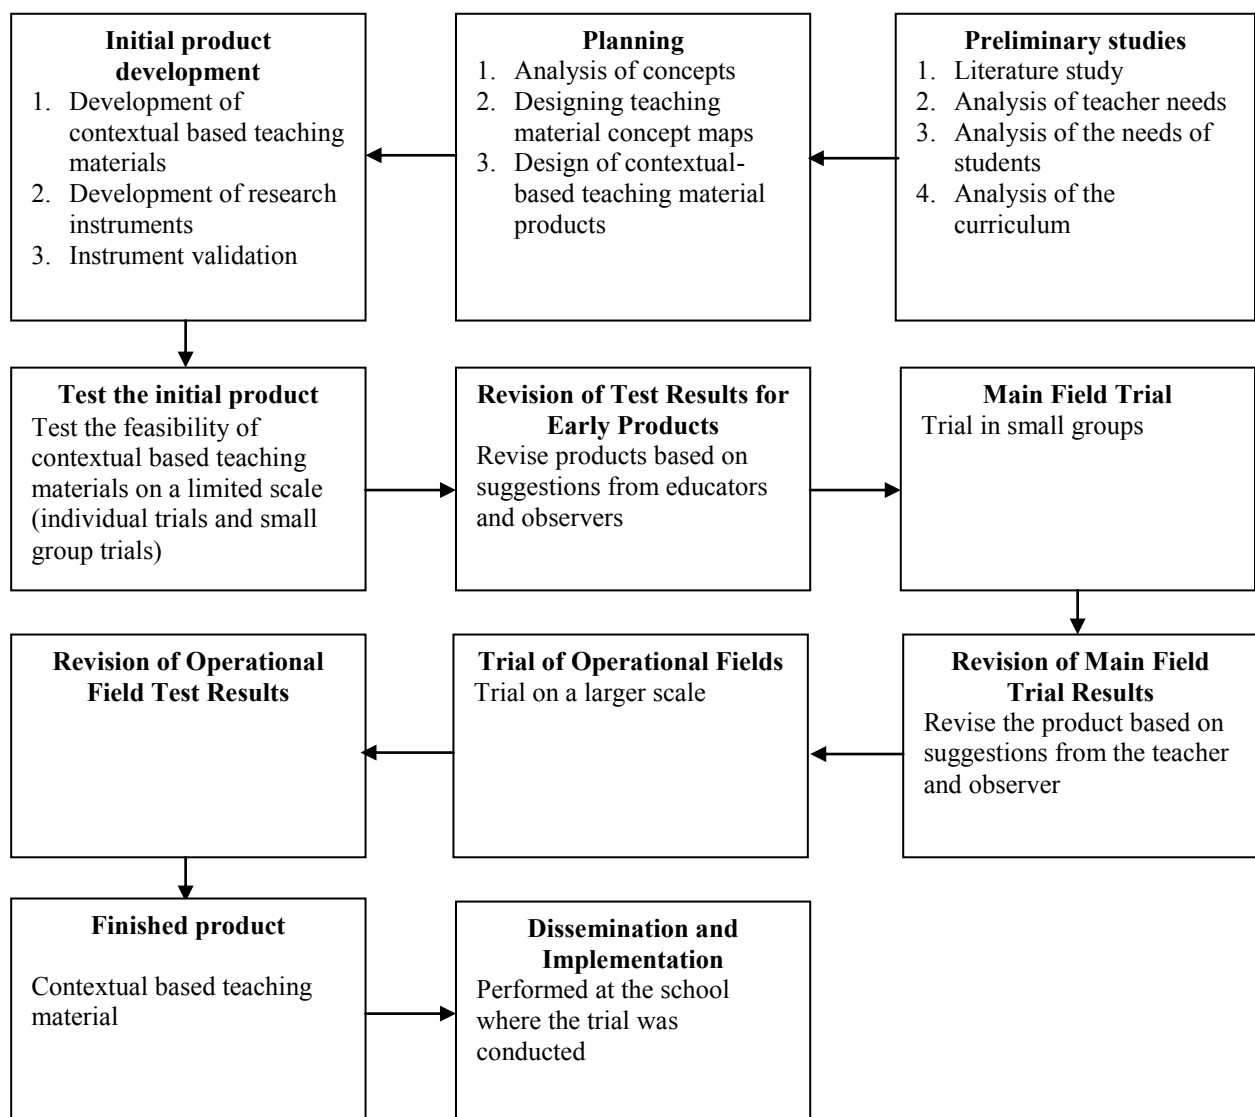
**Preliminary studies**
1. Literature study
2. Analysis of teacher needs
3. Analysis of the needs of students
4. Analysis of the curriculum

**Planning**
1. Analysis of concepts
2. Designing teaching material concept maps
3. Design of contextual-based teaching material products

**Initial product development**
1. Development of contextual based teaching materials
2. Development of research instruments
3. Instrument validation

**Test the initial product**
Test the feasibility of contextual based teaching materials on a limited scale (individual trials and small group trials)

**Revision of Test Results for Early Products**
Revise products based on suggestions from educators and observers

**Main Field Trial**
Trial in small groups

**Revision of Main Field Trial Results**
Revise the product based on suggestions from the teacher and observer

**Trial of Operational Fields**
Trial on a larger scale

**Revision of Operational Field Test Results**

**Finished product**
Contextual based teaching material

**Dissemination and Implementation**
Performed at the school where the trial was conducted